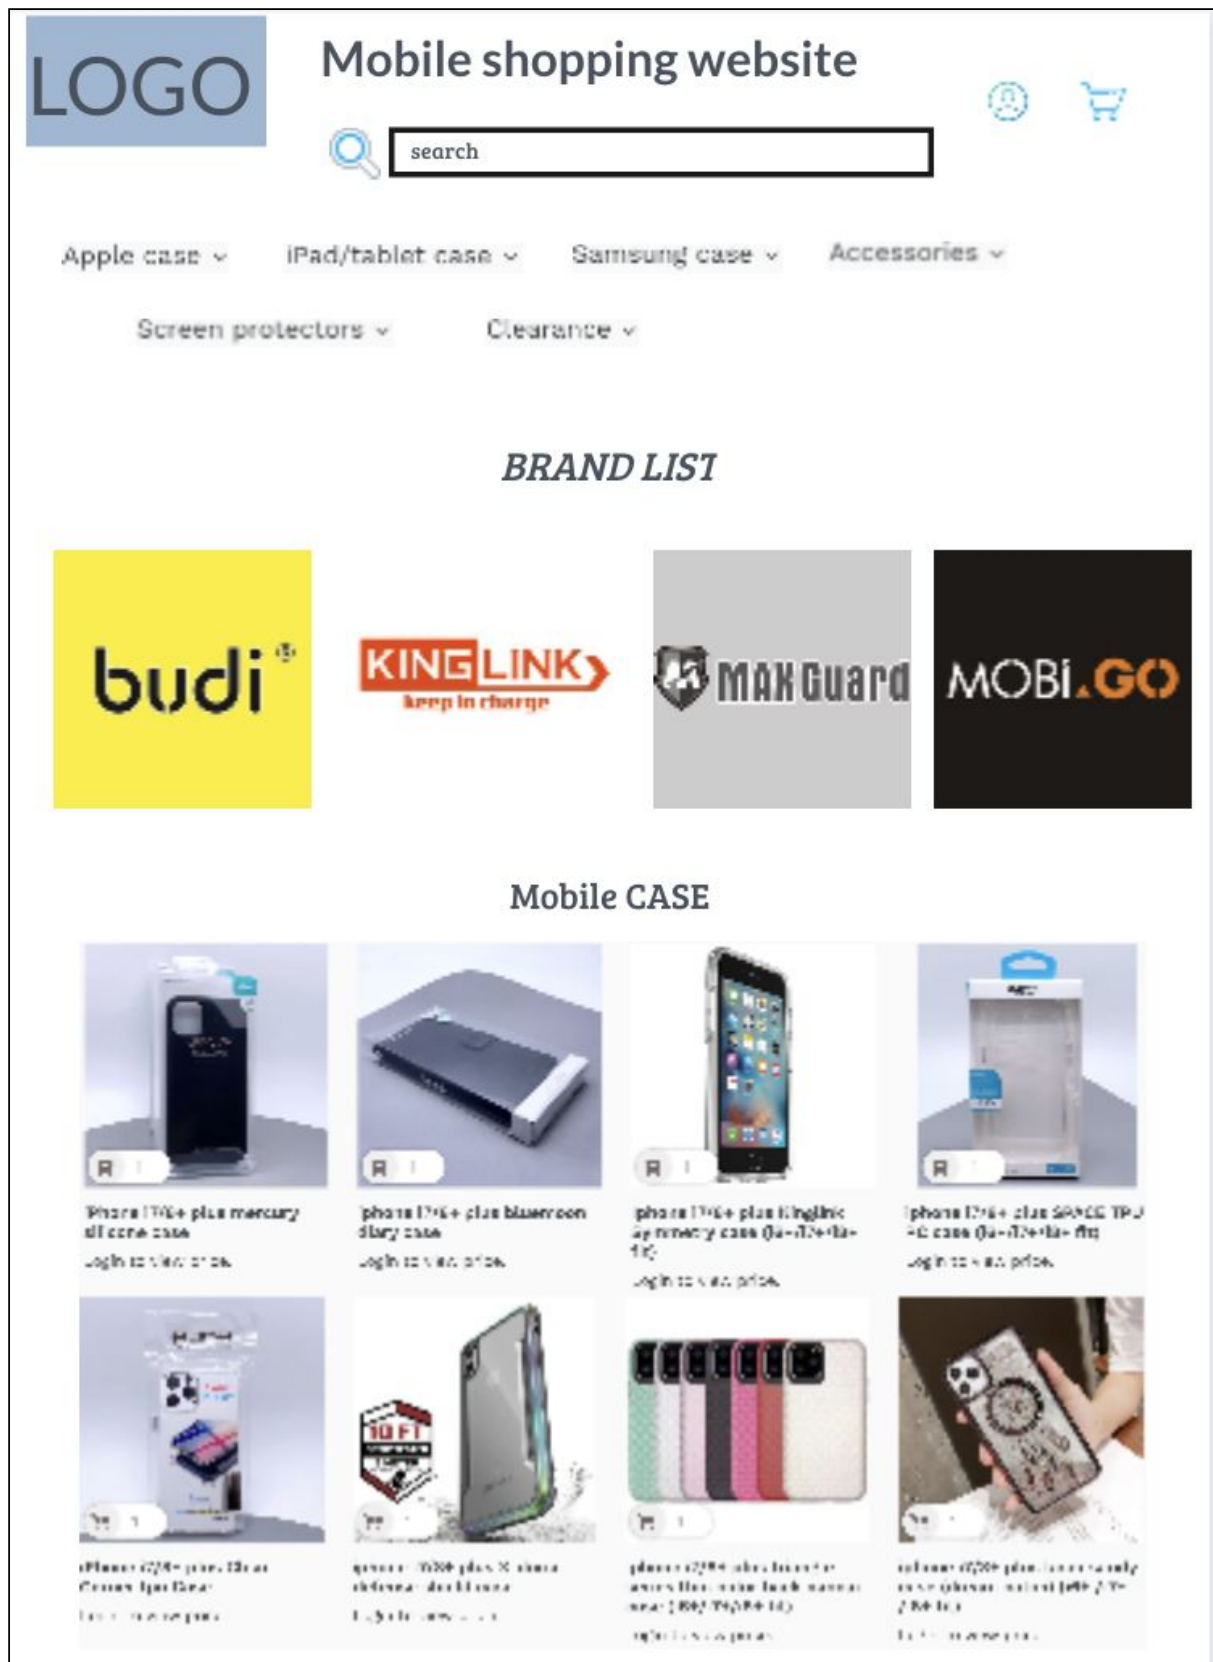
LOGO

Mobile shopping website

search

Apple case ⌄ iPad/tablet case ⌄ Samsung case ⌄ Accessories ⌄

Screen protectors ⌄ Clearance ⌄

BRAND LIST

budi

KINGLINK keep in charge

MAXGuard

MOBI.GO

Mobile CASE

iPhone i7/6+ plus mercury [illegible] case
Login to view price

iphone i7/6+ plus bluemoon diary case
Login to view price

iphone i7/6+ plus kinglink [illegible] case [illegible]
Login to view price

iphone i7/6+ plus SPACE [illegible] case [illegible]
Login to view price

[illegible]

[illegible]

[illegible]

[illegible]